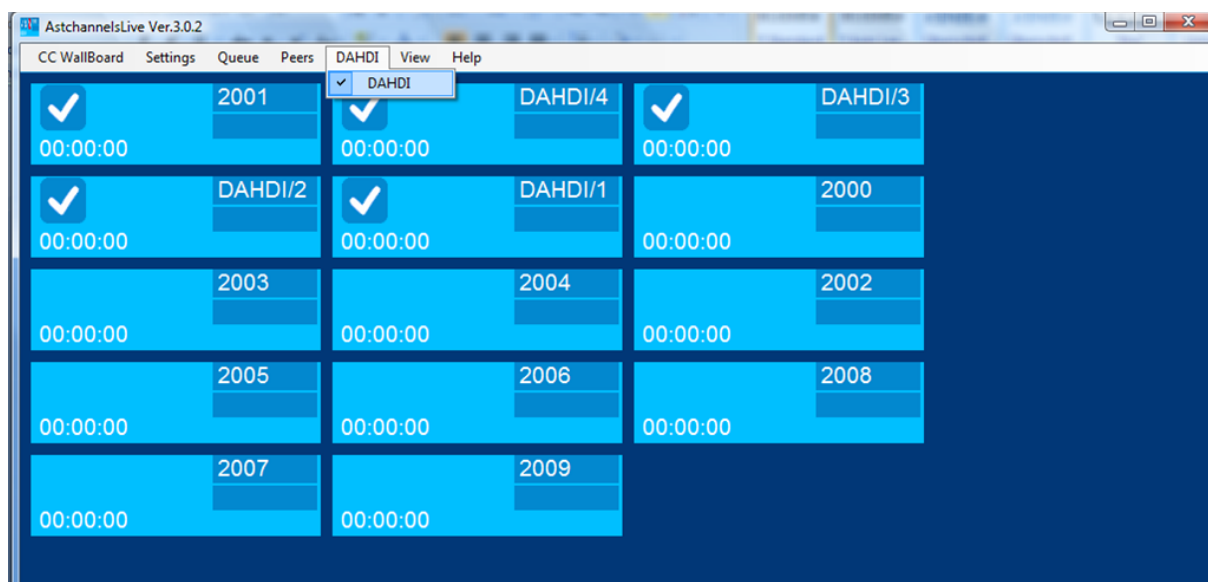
AstchannelsLive Ver.3.0.2

CC WallBoard Settings Queue Peers DAHDI View Help

DAHDI

2001
00:00:00

DAHDI/4
00:00:00

DAHDI/3
00:00:00

DAHDI/2
00:00:00

DAHDI/1
00:00:00

2000
00:00:00

2003
00:00:00

2004
00:00:00

2002
00:00:00

2005
00:00:00

2006
00:00:00

2008
00:00:00

2007
00:00:00

2009
00:00:00